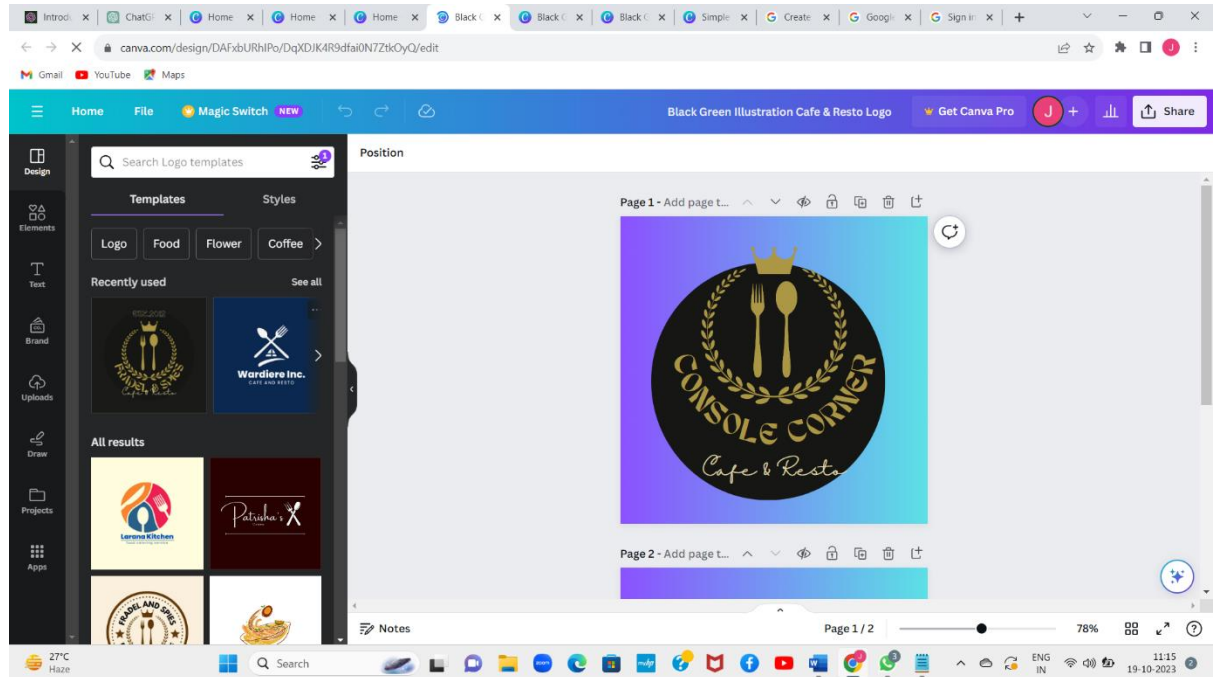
Introdu × ChatGt × Home × Home × Home × Black × Black × Black × Simple × Create × Googl × Sign in × +

canva.com/design/DAFxbURhIPo/DqXDJK4R9dfai0N7ZtkOyQ/edit

Gmail YouTube Maps

Home File Magic Switch NEW

Black Green Illustration Cafe & Resto Logo

Get Canva Pro J + Share

Design
Elements
Text
Brand
Uploads
Draw
Projects
Apps

Search Logo templates

Templates Styles

Logo Food Flower Coffee

Recently used See all

Wardiere Inc.
CAFE AND RESTO

All results

Larana Kitchen

Patrisha's

FADEL AND SPIES

Position

Page 1 - Add page t...

CONSOLE CORNER
Cafe & Resto

Page 2 - Add page t...

Notes

Page 1 / 2

78%

27°C
Haze

Search

ENG
IN

11:15
19-10-2023